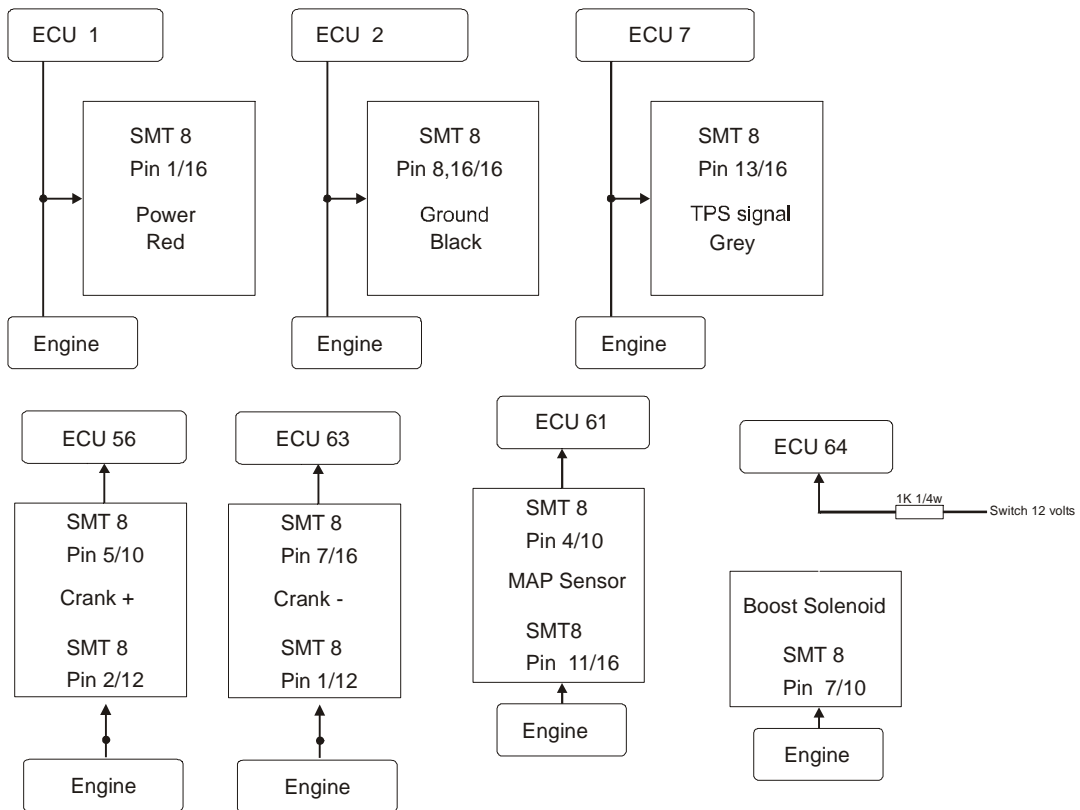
ECU 1

SMT 8
Pin 1/16
Power
Red

Engine

ECU 2

SMT 8
Pin 8,16/16
Ground
Black

Engine

ECU 7

SMT 8
Pin 13/16
TPS signal
Grey

Engine

ECU 56

SMT 8
Pin 5/10
Crank +
SMT 8
Pin 2/12

Engine

ECU 63

SMT 8
Pin 7/16
Crank -
SMT 8
Pin 1/12

Engine

ECU 61

SMT 8
Pin 4/10
MAP Sensor
SMT8
Pin 11/16

Engine

ECU 64

1K 1/4w

Switch 12 volts

Boost Solenoid
SMT 8
Pin 7/10

Engine